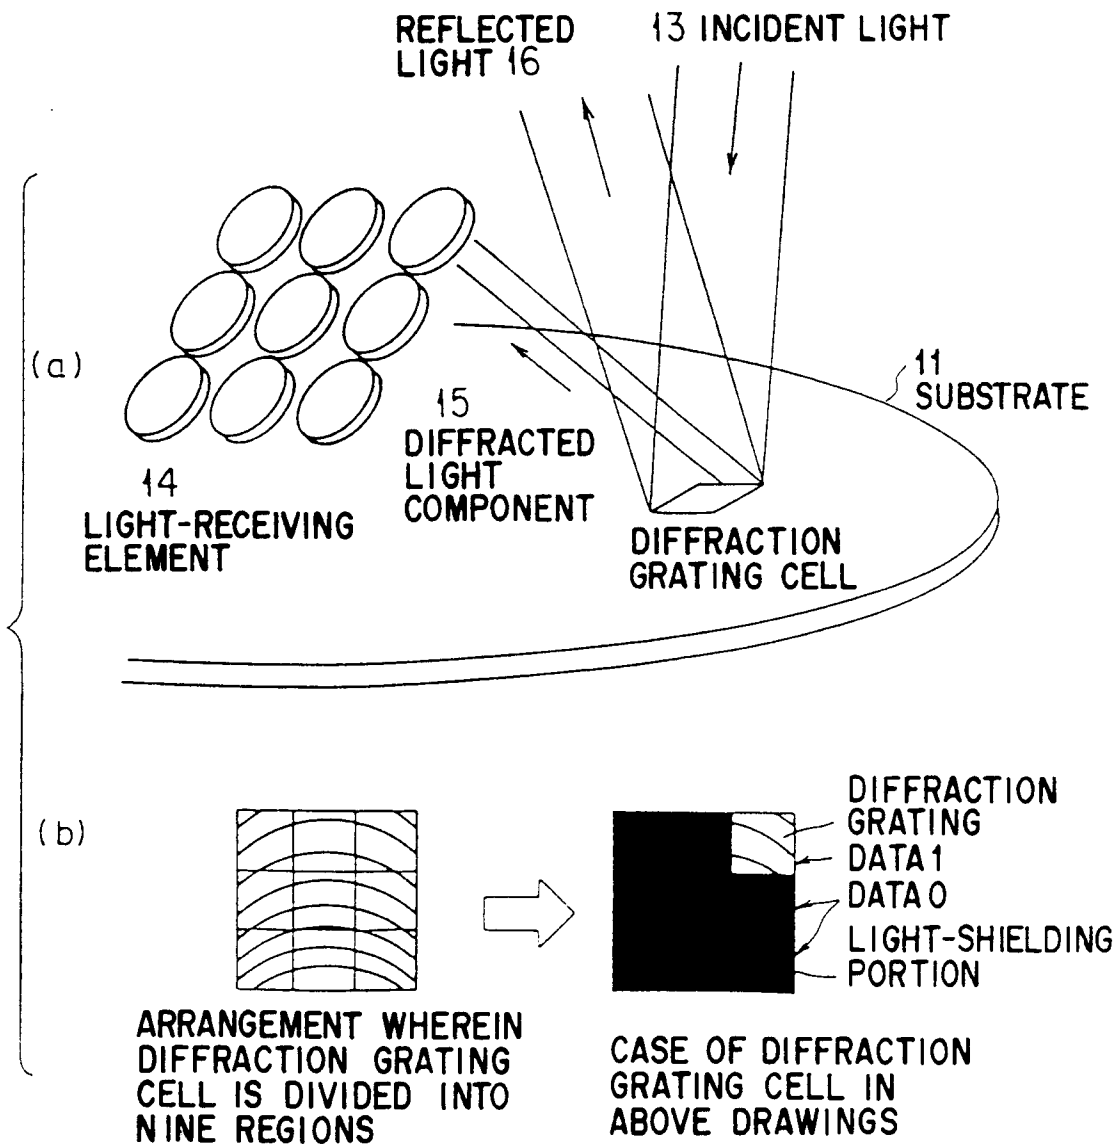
REFLECTED LIGHT 16

13 INCIDENT LIGHT

(a)

11 SUBSTRATE

15 DIFFRACTED LIGHT COMPONENT

14 LIGHT-RECEIVING ELEMENT

DIFFRACTION GRATING CELL

(b)

DIFFRACTION GRATING

DATA 1

DATA 0

LIGHT-SHIELDING PORTION

ARRANGEMENT WHEREIN DIFFRACTION GRATING CELL IS DIVIDED INTO NINE REGIONS

CASE OF DIFFRACTION GRATING CELL IN ABOVE DRAWINGS